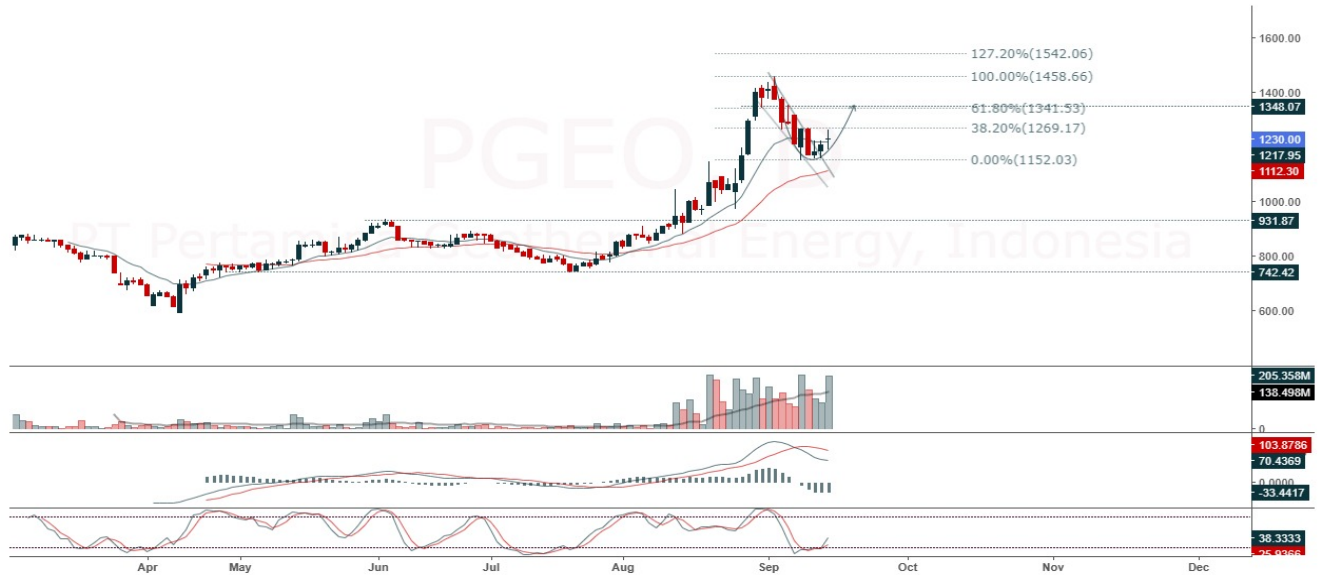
PGEO · D
PT Pertamina Geothermal Energy, Indonesia

127.20%(1542.06)
100.00%(1458.66)
61.80%(1341.53)
38.20%(1269.17)
0.00%(1152.03)

1600.00
1400.00
1348.07
1230.00
1217.95
1112.30
1000.00
931.87
800.00
742.42
600.00

205.358M
138.498M
0

103.8786
70.4369
0.0000
-33.4417

38.3333
25.9366

Apr
May
Jun
Jul
Aug
Sep
Oct
Nov
Dec